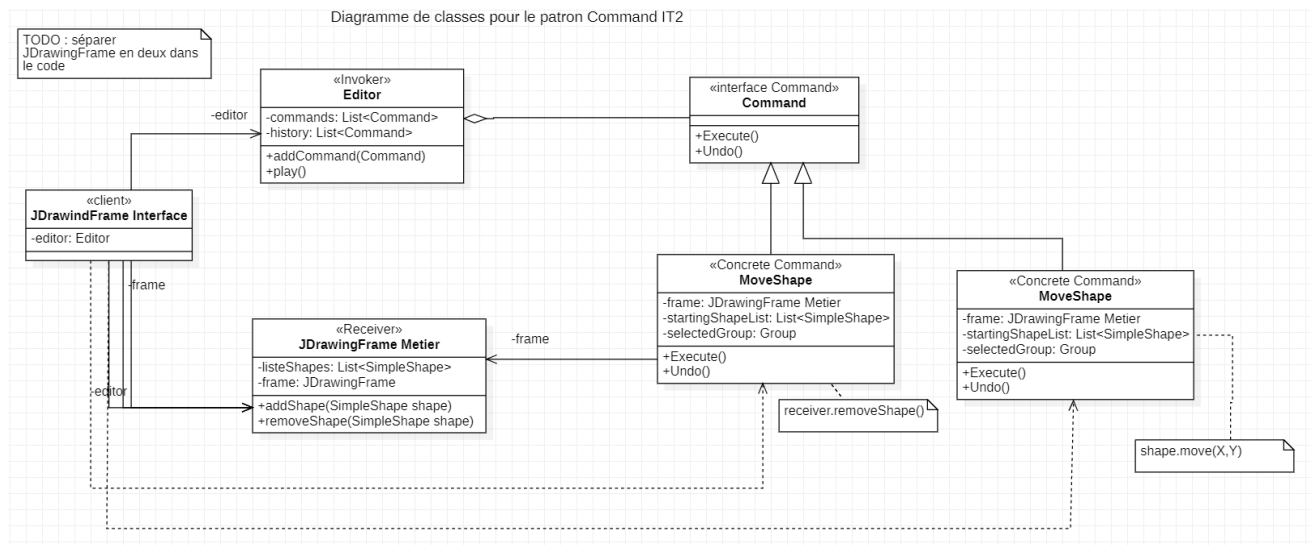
Diagramme de classes pour le patron Command IT2

TODO : séparer JDrawingFrame en deux dans le code

«Invoker»
Editor
-commands: List<Command>
-history: List<Command>
+addCommand(Command)
+play()

-editor

«interface Command»
Command
+Execute()
+Undo()

«client»
JDrawindFrame Interface
-editor: Editor

-frame

-editor

«Receiver»
JDrawingFrame Metier
-listeShapes: List<SimpleShape>
-frame: JDrawingFrame
+addShape(SimpleShape shape)
+removeShape(SimpleShape shape)

-frame

«Concrete Command»
MoveShape
-frame: JDrawingFrame Metier
-startingShapeList: List<SimpleShape>
-selectedGroup: Group
+Execute()
+Undo()

receiver.removeShape()

«Concrete Command»
MoveShape
-frame: JDrawingFrame Metier
-startingShapeList: List<SimpleShape>
-selectedGroup: Group
+Execute()
+Undo()

shape.move(X,Y)